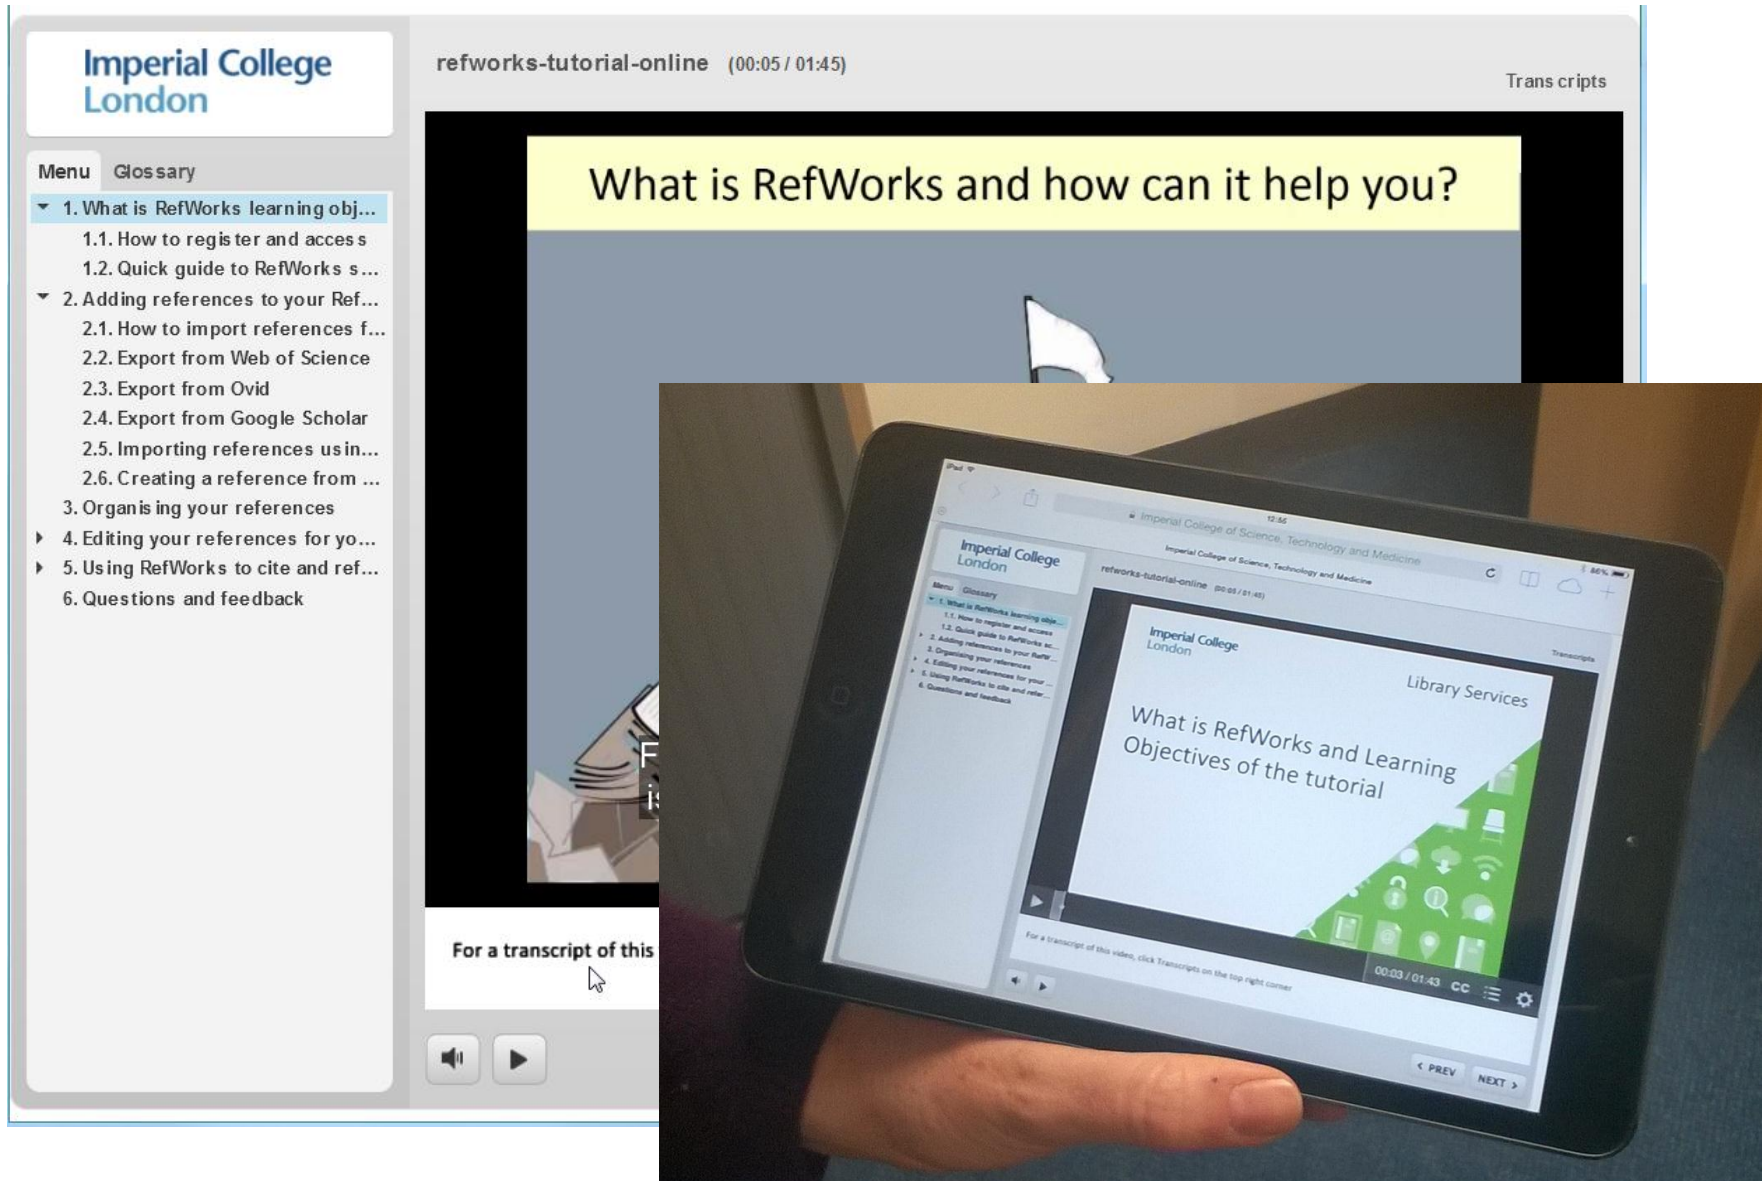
Imperial College London

refworks-tutorial-online (00:05 / 01:45)

Trans cripts

Menu Glossary

1. What is RefWorks learning obj...
1.1. How to regis ter and acces s
1.2. Quick guide to RefWorks s...
2. Adding references to your Ref...
2.1. How to import references f...
2.2. Export from Web of Science
2.3. Export from Ovid
2.4. Export from Google Scholar
2.5. Importing references usin...
2.6. Creating a reference from ...
3. Organis ing your references
4. Editing your references for yo...
5. Us ing RefWorks to cite and ref...
6. Questions and feedback

What is RefWorks and how can it help you?

F
is

For a transcript of this

Imperial College of Science, Technology and Medicine

Imperial College London

Menu Glossary

1. What is RefWorks learning obje...
1.1. How to register and access
1.2. Quick guide to RefWorks s...
2. Adding references to your RefW...
3. Organising your references
4. Editing your references for your...
5. Using RefWorks to cite and refer...
6. Questions and feedback

refworks-tutorial-online (00:05 / 01:45)

Transcripts

Imperial College London

Library Services

What is RefWorks and Learning Objectives of the tutorial

00:03 / 01:43 CC

For a transcript of this video, click Transcripts on the top right corner

PREV NEXT